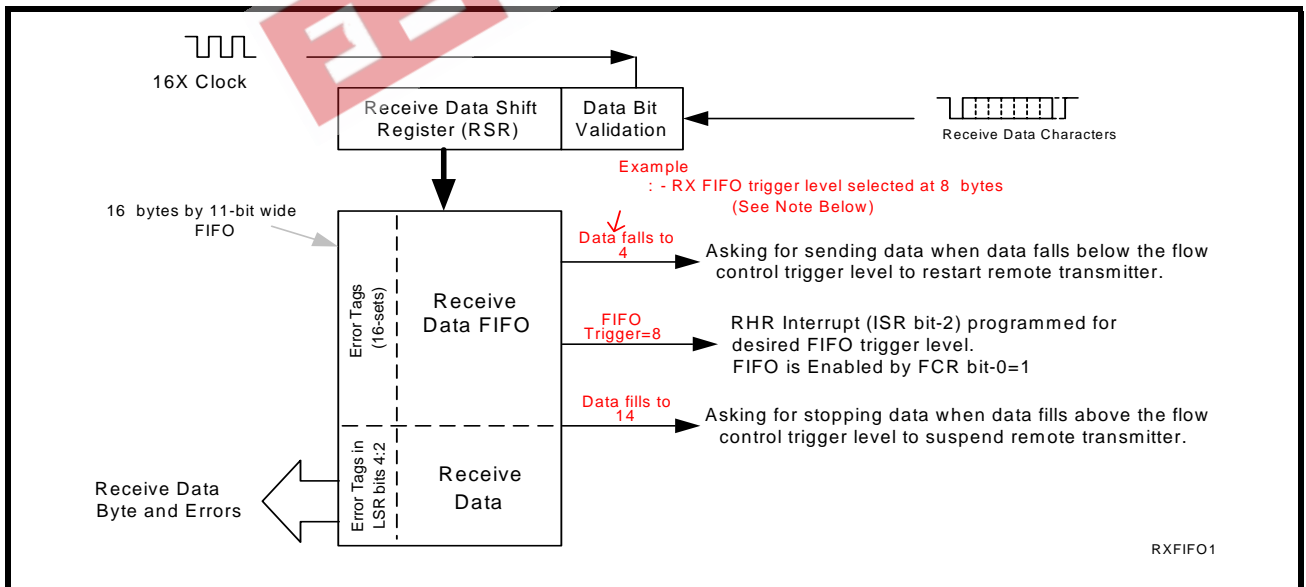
16X Clock

Receive Data Shift Register (RSR)

Data Bit Validation

Receive Data Characters

Example
: - RX FIFO trigger level selected at 8 bytes
(See Note Below)

16 bytes by 11-bit wide FIFO

Data falls to 4

Asking for sending data when data falls below the flow control trigger level to restart remote transmitter.

Error Tags (16-sets)

Receive Data FIFO

FIFO Trigger=8

RHR Interrupt (ISR bit-2) programmed for desired FIFO trigger level.
FIFO is Enabled by FCR bit-0=1

Data fills to 14

Asking for stopping data when data fills above the flow control trigger level to suspend remote transmitter.

Receive Data Byte and Errors

Error Tags in LSR bits 4:2

Receive Data

RXFIFO1